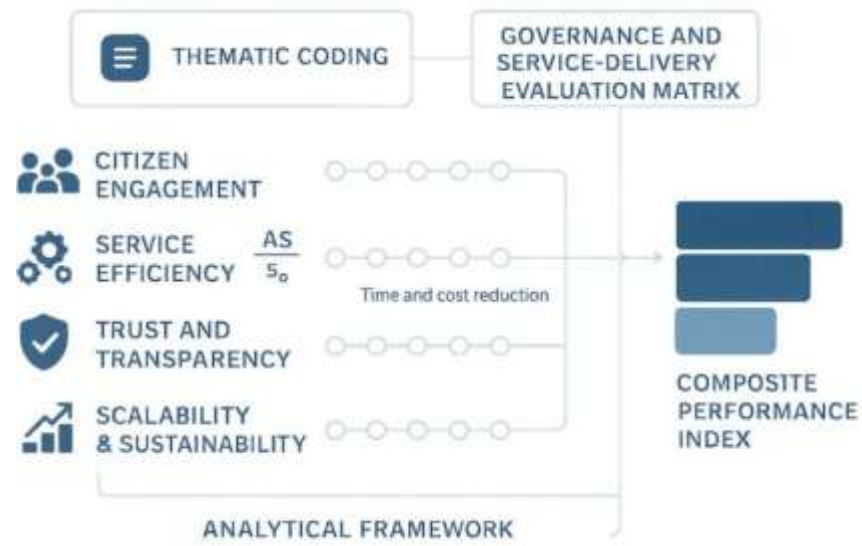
THEMATIC CODING

GOVERNANCE AND SERVICE-DELIVERY EVALUATION MATRIX

CITIZEN ENGAGEMENT

SERVICE EFFICIENCY $\frac{AS}{S_0}$

Time and cost reduction

TRUST AND TRANSPARENCY

SCALABILITY & SUSTAINABILITY

COMPOSITE PERFORMANCE INDEX

ANALYTICAL FRAMEWORK